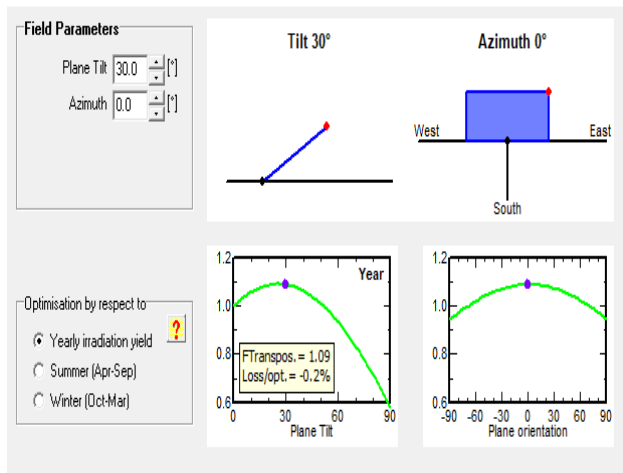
Field Parameters

Plane Tilt 30.0 [°]

Azimuth 0.0 [°]

Tilt 30°

Azimuth 0°

West

East

South

Optimisation by respect to

?

Yearly irradiation yield

Summer (Apr-Sep)

Winter (Oct-Mar)

1.2

1.0

0.8

0.6

Year

FTranspos. = 1.09
Loss/opt. = -0.2%

0 30 60 90

Plane Tilt

1.2

1.0

0.8

0.6

-90 -60 -30 0 30 60 90

Plane orientation